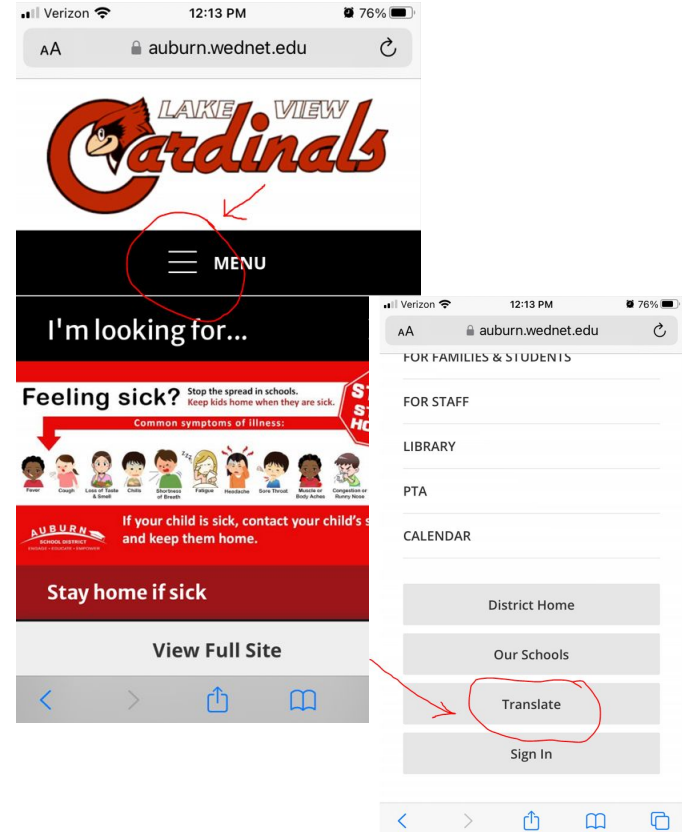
Verizon 12:13 PM 76%
AA auburn.wednet.edu

LAKE VIEW
Cardinals

MENU

I'm looking for...

Feeling sick? Stop the spread in schools. Keep kids home when they are sick.
Common symptoms of illness:
Fever Cough Loss of Taste & Smell Chills Shortness of Breath Fatigue Headache Sore Throat Muscle or Body Aches Congestion or Runny Nose
ST ST HO

AUBURN SCHOOL DISTRICT ENGAGE • EDUCATE • EMPOWER
If your child is sick, contact your child's s and keep them home.

Stay home if sick

View Full Site

Verizon 12:13 PM 76%
AA auburn.wednet.edu

FOR FAMILIES & STUDENTS

FOR STAFF

LIBRARY

PTA

CALENDAR

District Home

Our Schools

Translate

Sign In